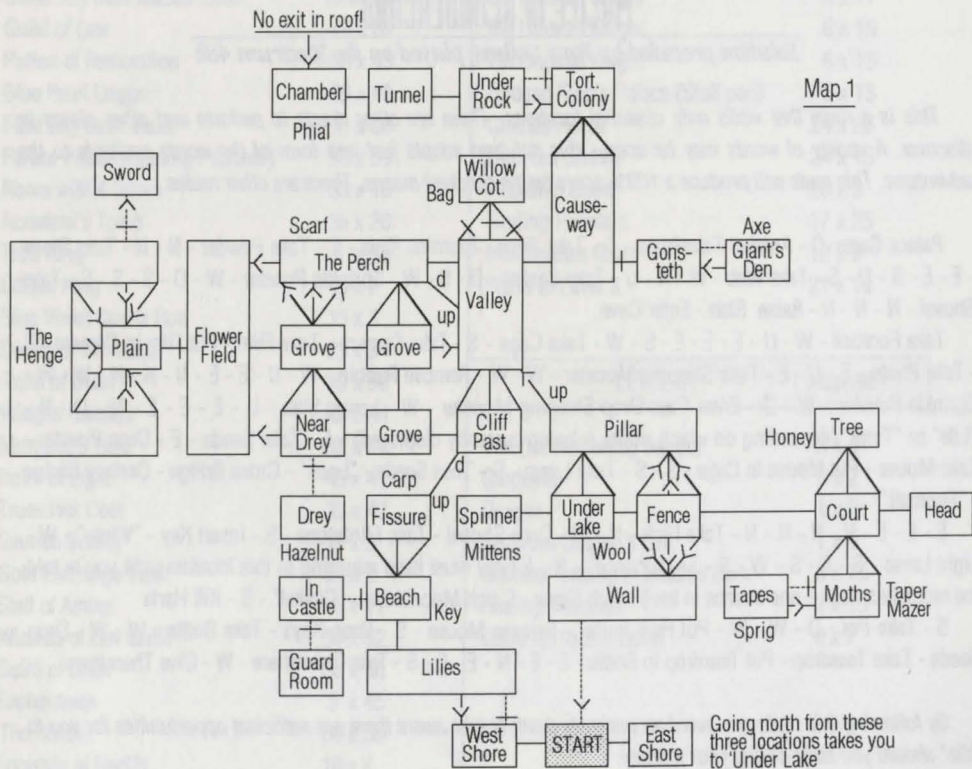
No exit in roof!

Chamber
Phial
Tunnel
Under Rock
Tort. Colony
Map 1

Sword
Willow Cot.
Bag
Causeway
Axe
Scarf
The Perch
d
Gonsteth
Giant's Den
Valley
The Henge
Plain
Flower Field
Grove
Grove
up
Near Drey
Grove
Cliff Past.
up
Pillar
Honey
Tree
Carp
d
Drey
Fissure
up
Spinner
Under Lake
Fence
Court
Head
Hazelnut
Mittens
Wool
In Castle
Beach
Key
Wall
Tapes
Moths
Taper Mazer
Sprig
Guard Room
Lilies
West Shore
START
East Shore
Going north from these three locations takes you to 'Under Lake'